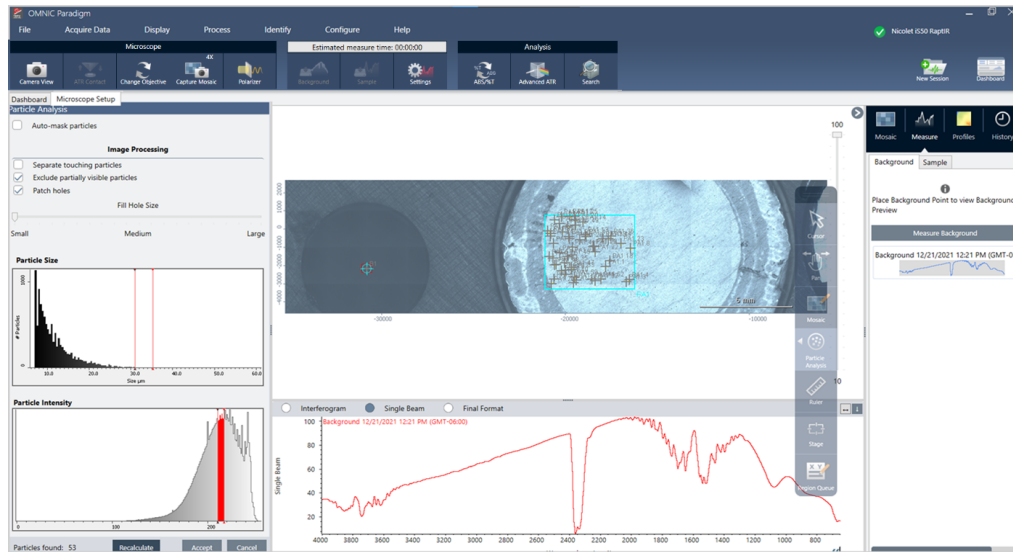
OMNIC Paradigm

File Acquire Data Display Process Identify Configure Help

Nicolet iS50 RaptIR

Microscope
Estimated measure time: 00:00:00
Analysis

Camera View ATR Contact Change Objective 4X Capture Mosaic Polarizer Background Sample Settings ABS/%T Advanced ATR Search New Session Dashboard

Dashboard Microscope Setup

Particle Analysis

Auto-mask particles

Image Processing

Separate touching particles
Exclude partially visible particles
Patch holes

Fill Hole Size

Small Medium Large

Particle Size

1000
# Particles
10.0 20.0 30.0 40.0 50.0 60.0
Size μm

Particle Intensity

100 200

Particles found: 53 Recalculate Accept Cancel

100

2000
1000
0
-1000
-2000
-3000
-4000

-30000 -20000 -10000

5 mm

Cursor
Mosaic
Particle Analysis
Ruler
Stage
Region Queue

10

Interferogram Single Beam Final Format

Background 12/21/2021 12:21 PM (GMT-06:00)

100
80
60
40
20
Single Beam

4000 3800 3600 3400 3200 3000 2800 2600 2400 2200 2000 1800 1600 1400 1200 1000 800

Mosaic Measure Profiles History

Background Sample

Place Background Point to view Background Preview

Measure Background

Background 12/21/2021 12:21 PM (GMT-0